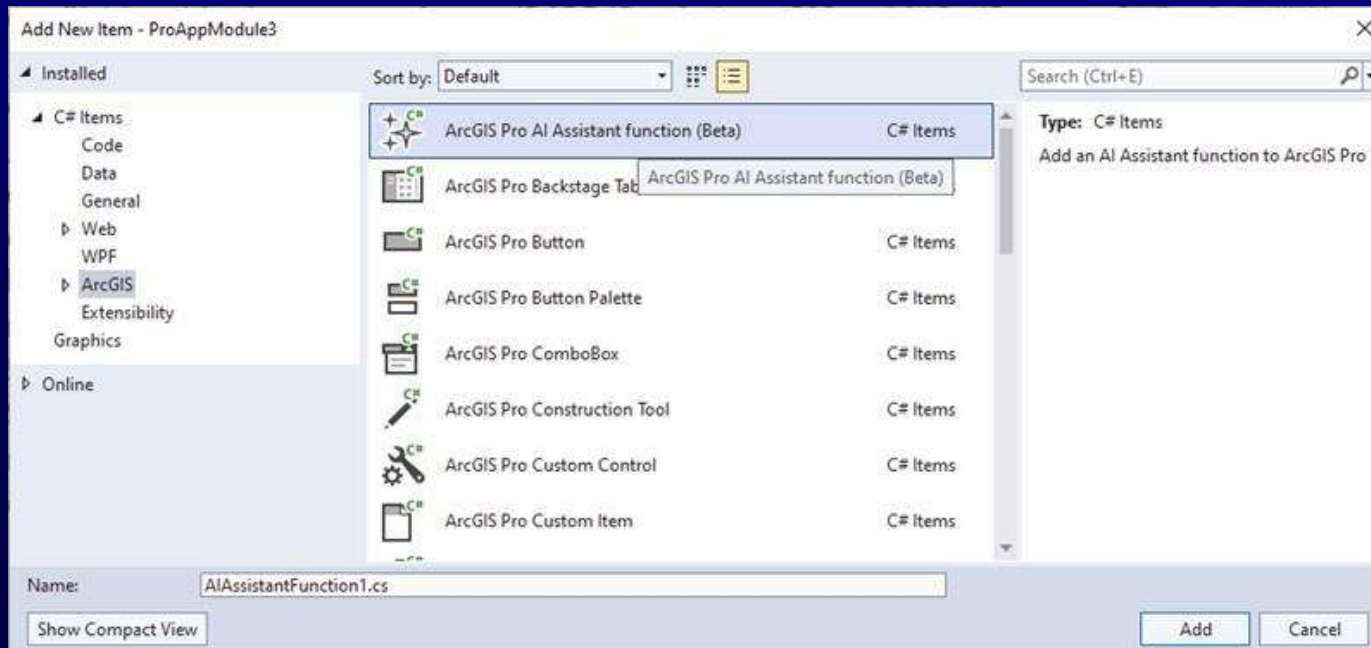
Add New Item - ProAppModule3

×

Installed

C# Items
Code
Data
General
Web
WPF
ArcGIS
Extensibility
Graphics

Online

Sort by: Default

Search (Ctrl+E)

ArcGIS Pro AI Assistant function (Beta) C# Items

ArcGIS Pro Backstage Tab

ArcGIS Pro AI Assistant function (Beta)

ArcGIS Pro Button C# Items

ArcGIS Pro Button Palette C# Items

ArcGIS Pro ComboBox C# Items

ArcGIS Pro Construction Tool C# Items

ArcGIS Pro Custom Control C# Items

ArcGIS Pro Custom Item C# Items

Type: C# Items

Add an AI Assistant function to ArcGIS Pro

Name: AIAssistantFunction1.cs

Show Compact View

Add

Cancel